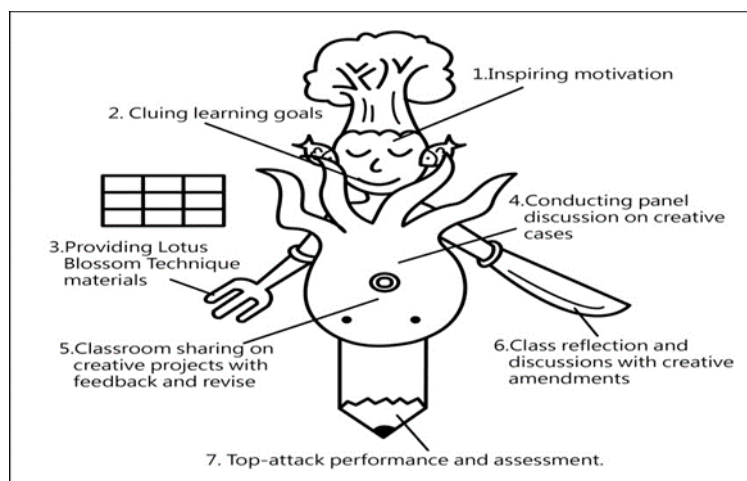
1.Inspiring motivation

2. Cluing learning goals

4.Conducting panel discussion on creative cases

3.Providing Lotus Blossom Technique materials

5.Classroom sharing on creative projects with feedback and revise

6.Class reflection and discussions with creative amendments

7. Top-attack performance and assessment.